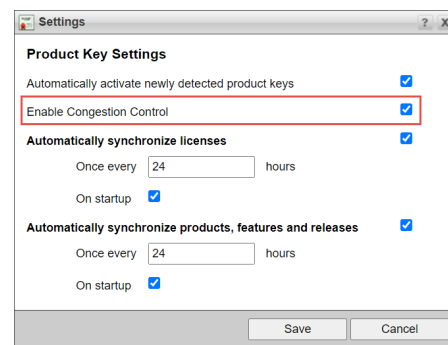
Settings

? X

Product Key Settings

Automatically activate newly detected product keys

Enable Congestion Control

Automatically synchronize licenses

Once every 24 hours

On startup

Automatically synchronize products, features and releases

Once every 24 hours

On startup

Save

Cancel